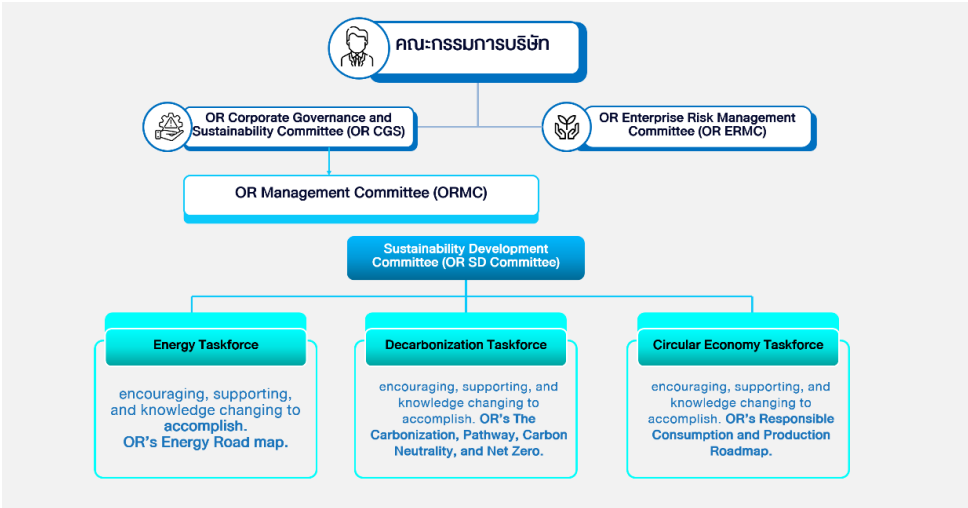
คณะกรรมการบริษัท

OR Corporate Governance and Sustainability Committee (OR CGS)

OR Enterprise Risk Management Committee (OR ERMC)

OR Management Committee (ORMC)

Sustainability Development Committee (OR SD Committee)

Energy Taskforce

encouraging, supporting, and knowledge changing to accomplish. OR's Energy Road map.

Decarbonization Taskforce

encouraging, supporting, and knowledge changing to accomplish. OR's The Carbonization, Pathway, Carbon Neutrality, and Net Zero.

Circular Economy Taskforce

encouraging, supporting, and knowledge changing to accomplish. OR's Responsible Consumption and Production Roadmap.